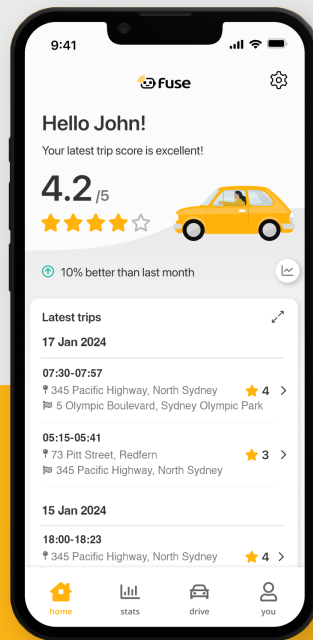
9:41

fuse

Hello John!

Your latest trip score is excellent!

4.2 /5

10% better than last month

Latest trips

17 Jan 2024

07:30-07:57
345 Pacific Highway, North Sydney
5 Olympic Boulevard, Sydney Olympic Park
4

05:15-05:41
73 Pitt Street, Redfern
345 Pacific Highway, North Sydney
3

15 Jan 2024

18:00-18:23
345 Pacific Highway, North Sydney
4

home stats drive you